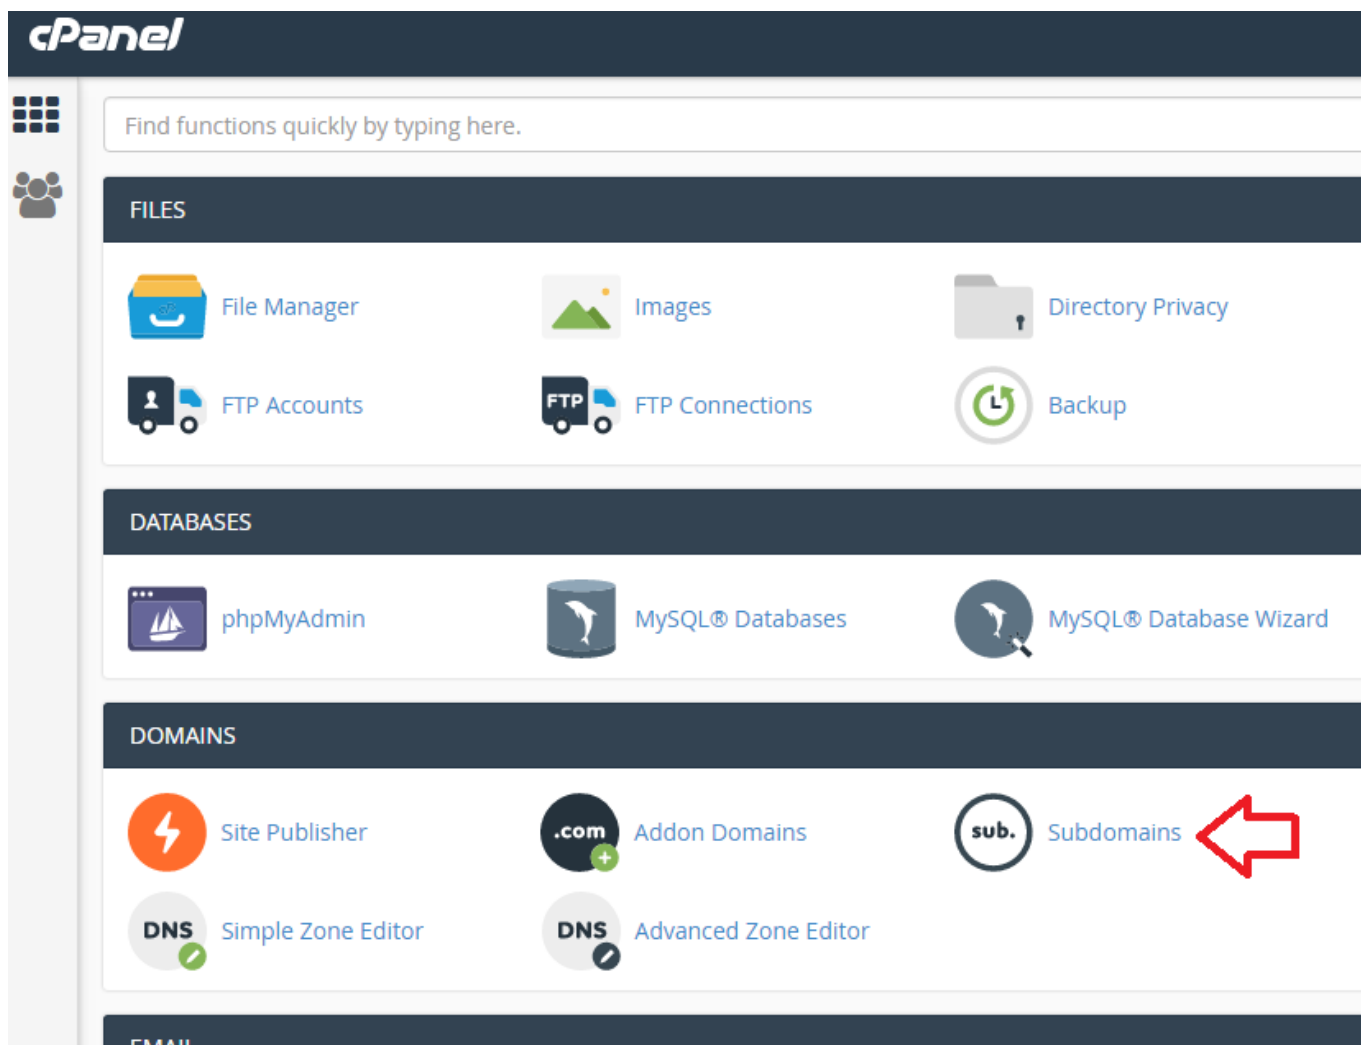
cPanel

Find functions quickly by typing here.

FILES

File Manager
Images
Directory Privacy
FTP Accounts
FTP FTP Connections
Backup

DATABASES

phpMyAdmin
MySQL® Databases
MySQL® Database Wizard

DOMAINS

Site Publisher
.com Addon Domains
sub. Subdomains
DNS Simple Zone Editor
DNS Advanced Zone Editor

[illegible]